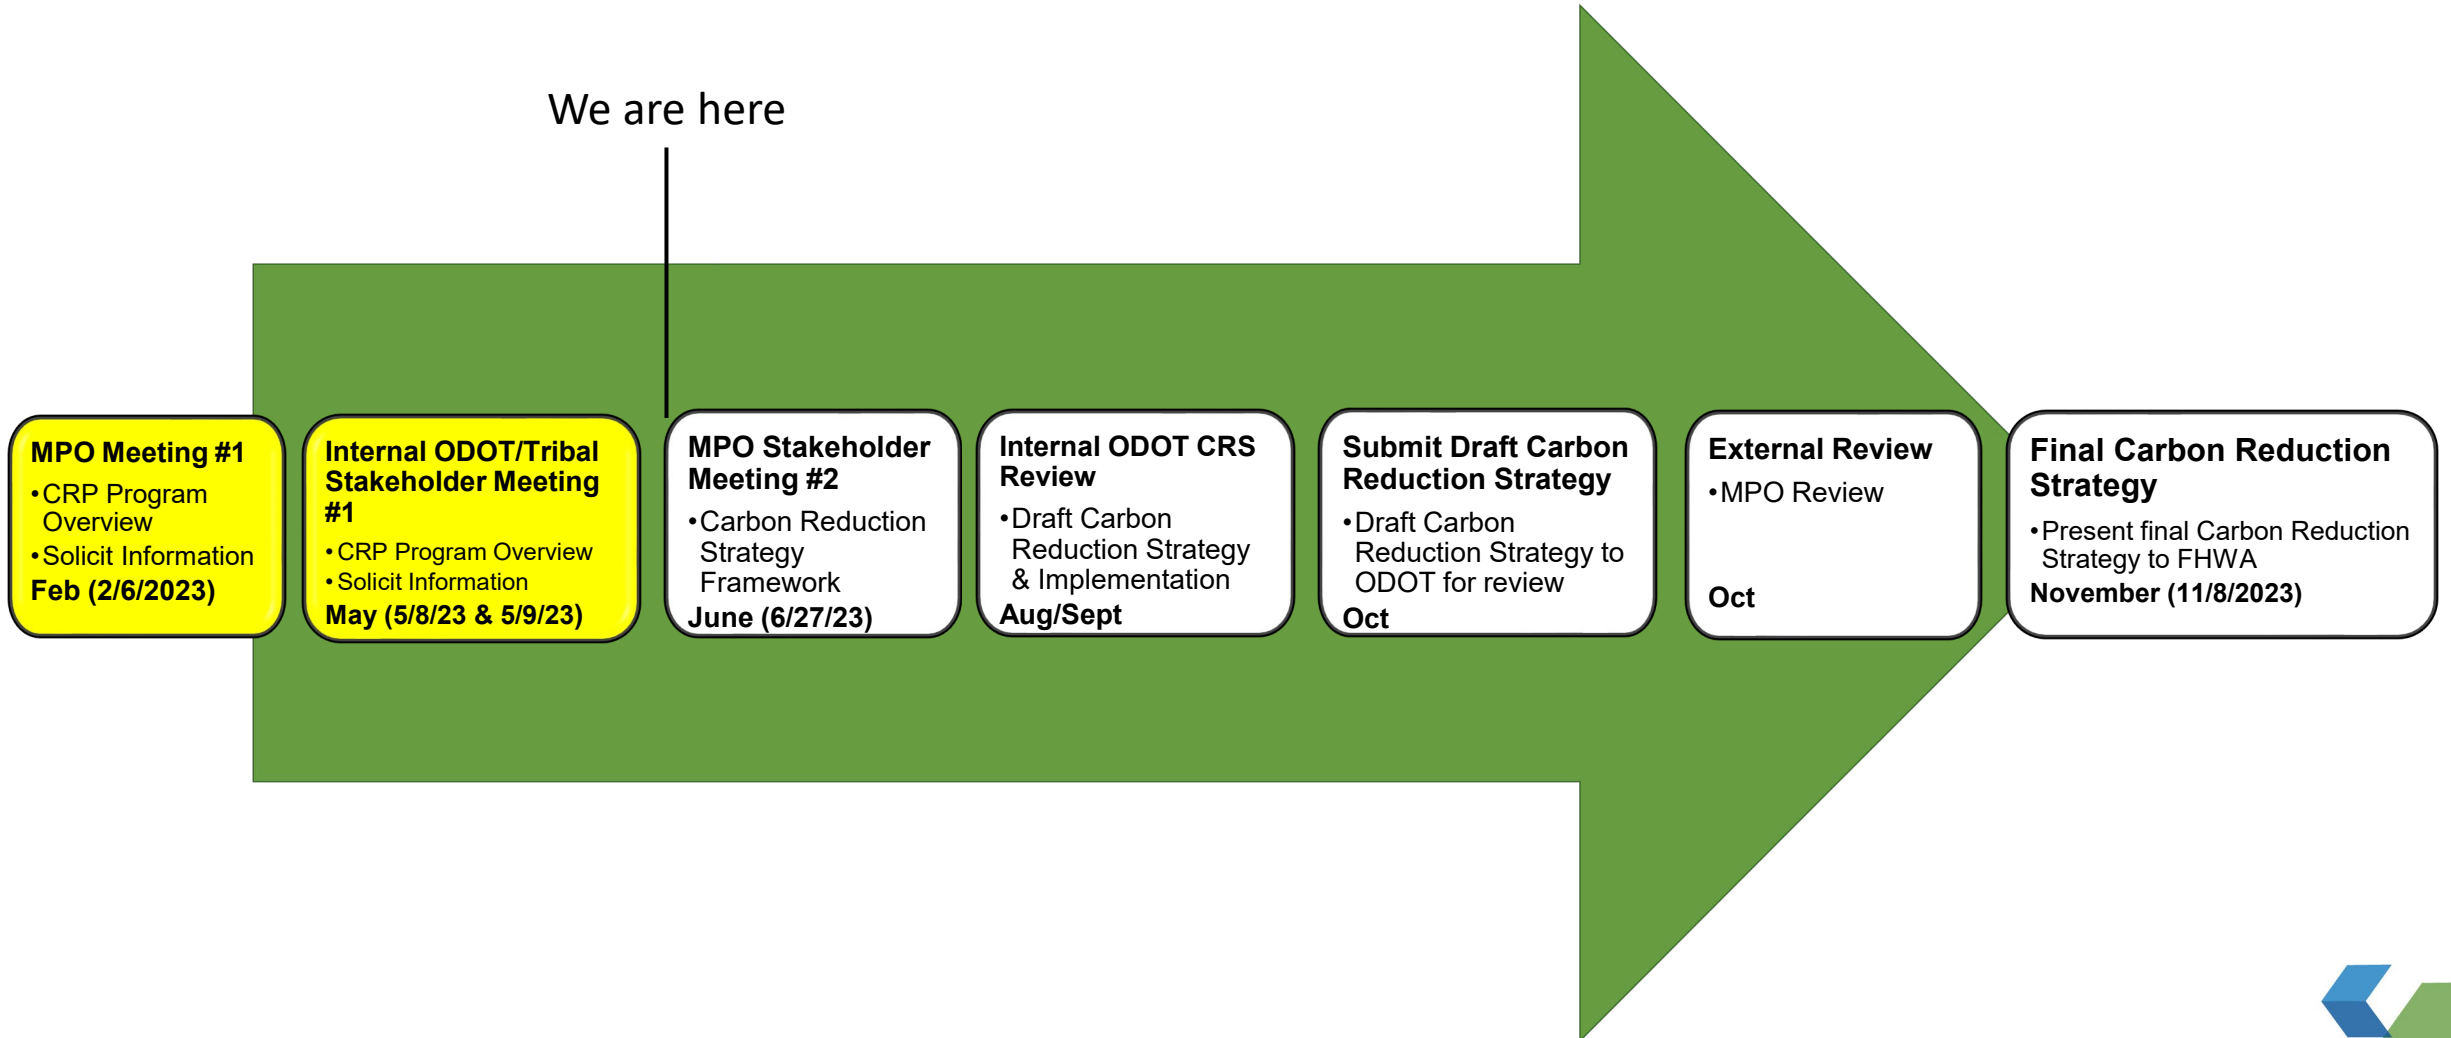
We are here

MPO Meeting #1
• CRP Program Overview
• Solicit Information
Feb (2/6/2023)

Internal ODOT/Tribal Stakeholder Meeting #1
• CRP Program Overview
• Solicit Information
May (5/8/23 & 5/9/23)

MPO Stakeholder Meeting #2
• Carbon Reduction Strategy Framework
June (6/27/23)

Internal ODOT CRS Review
• Draft Carbon Reduction Strategy & Implementation
Aug/Sept

Submit Draft Carbon Reduction Strategy
• Draft Carbon Reduction Strategy to ODOT for review
Oct

External Review
• MPO Review
Oct

Final Carbon Reduction Strategy
• Present final Carbon Reduction Strategy to FHWA
November (11/8/2023)